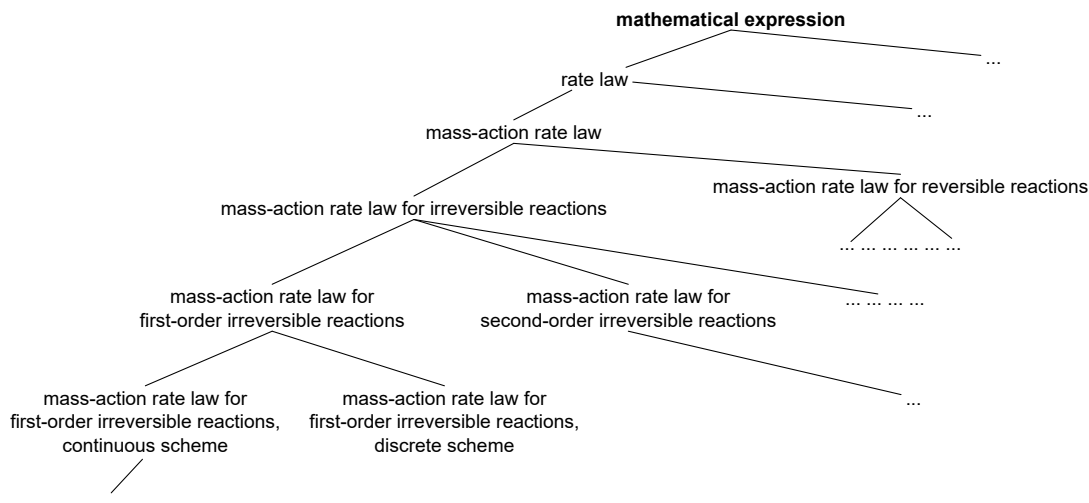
**mathematical expression**

...

rate law

...

mass-action rate law

mass-action rate law for reversible reactions

... ... ... ... ... ...

mass-action rate law for irreversible reactions

mass-action rate law for first-order irreversible reactions

mass-action rate law for second-order irreversible reactions

... ... ... ...

mass-action rate law for first-order irreversible reactions, continuous scheme

mass-action rate law for first-order irreversible reactions, discrete scheme

...